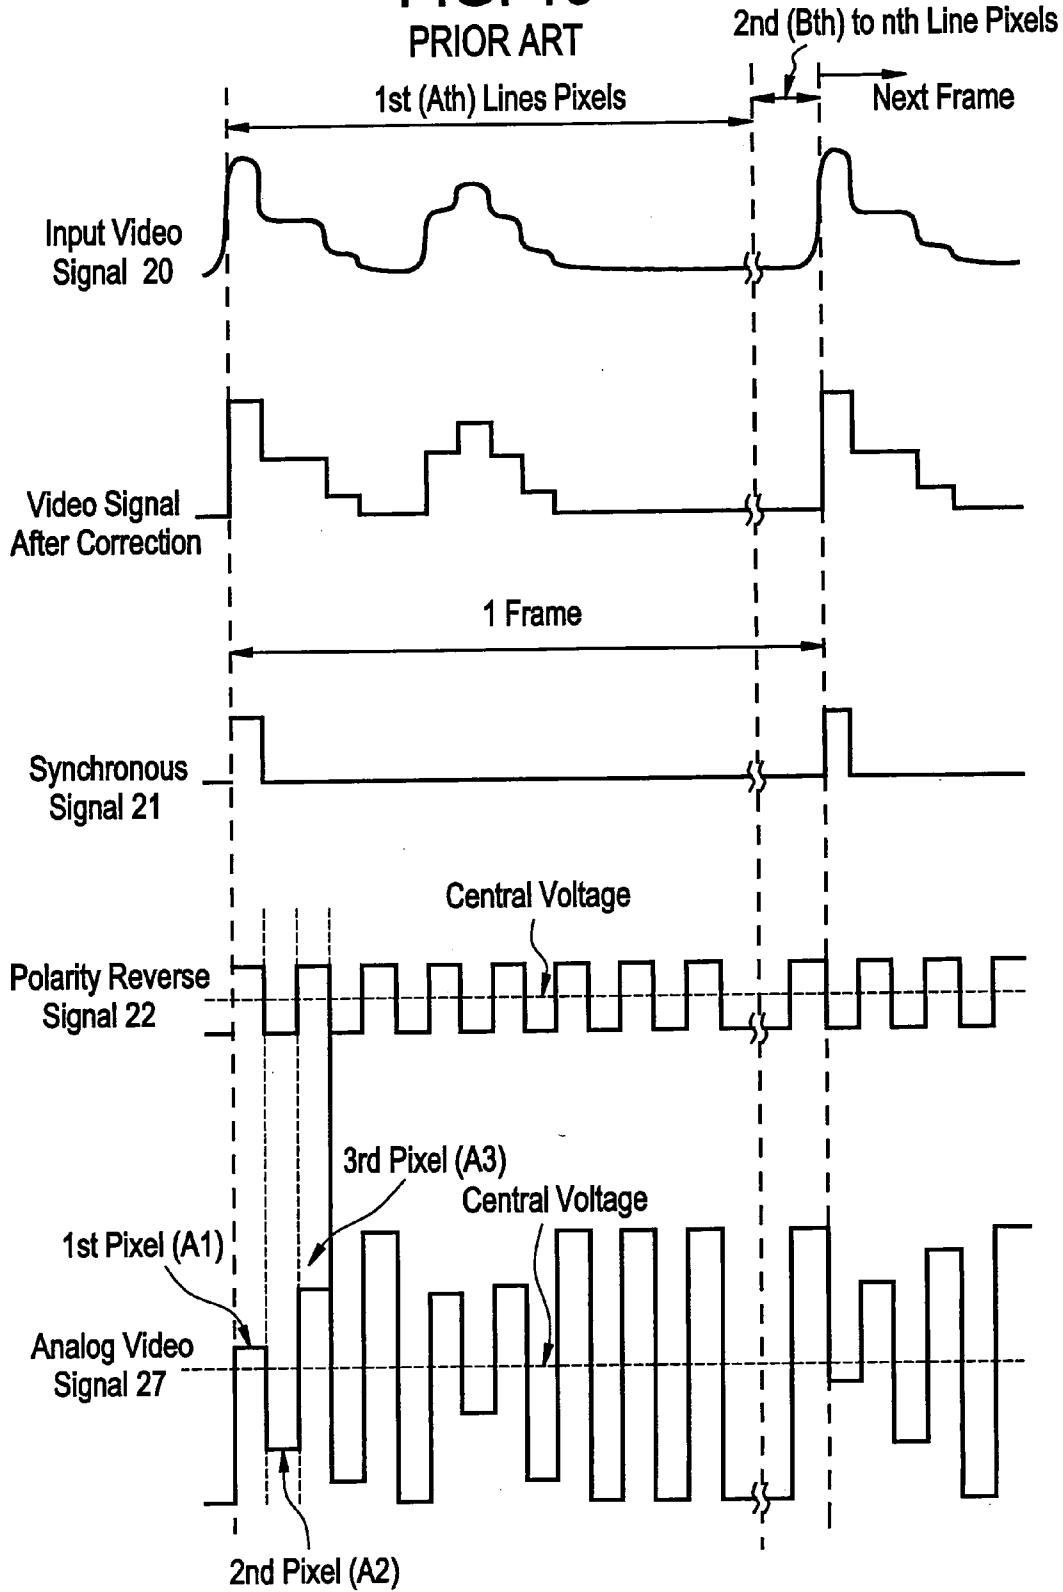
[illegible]
PRIOR ART

2nd (Bth) to nth Line Pixels

1st (Ath) Lines Pixels

Next Frame

Input Video Signal 20

Video Signal After Correction

1 Frame

Synchronous Signal 21

Central Voltage

Polarity Reverse Signal 22

3rd Pixel (A3)

Central Voltage

1st Pixel (A1)

Analog Video Signal 27

2nd Pixel (A2)